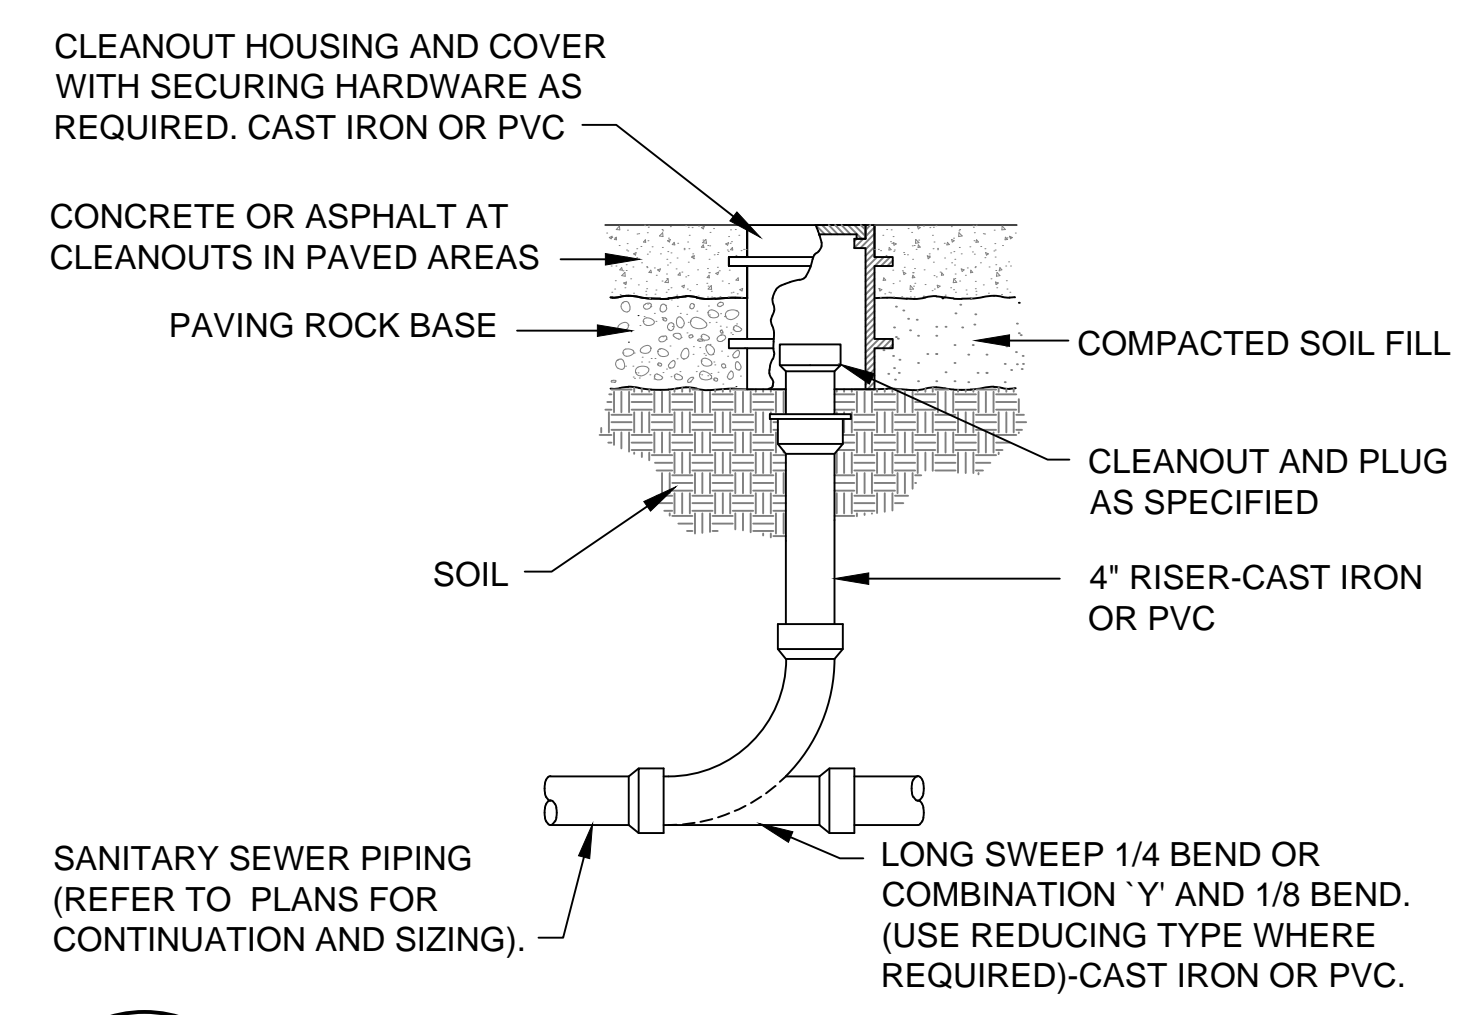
CLEANOUT HOUSING AND COVER WITH SECURING HARDWARE AS REQUIRED. CAST IRON OR PVC

CONCRETE OR ASPHALT AT CLEANOUTS IN PAVED AREAS

PAVING ROCK BASE

COMPACTED SOIL FILL

CLEANOUT AND PLUG AS SPECIFIED

SOIL

4" RISER-CAST IRON OR PVC

SANITARY SEWER PIPING (REFER TO PLANS FOR CONTINUATION AND SIZING).

LONG SWEEP 1/4 BEND OR COMBINATION `Y' AND 1/8 BEND. (USE REDUCING TYPE WHERE REQUIRED)-CAST IRON OR PVC.